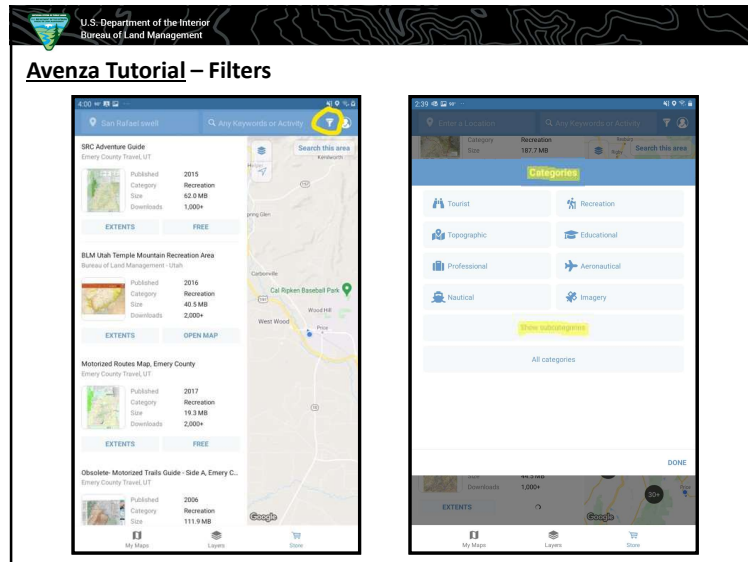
U.S. Department of the Interior
Bureau of Land Management

Avenza Tutorial – Filters

4:00

San Rafael swell

Any Keywords or Activity

Search this area

SRC Adventure Guide
Emery County Travel, UT

Published 2015
Category Recreation
Size 62.0 MB
Downloads 1,000+

EXTENTS FREE

BLM Utah Temple Mountain Recreation Area
Bureau of Land Management - Utah

Published 2016
Category Recreation
Size 40.5 MB
Downloads 2,000+

EXTENTS OPEN MAP

Motorized Routes Map, Emery County
Emery County Travel, UT

Published 2017
Category Recreation
Size 19.3 MB
Downloads 2,000+

EXTENTS FREE

Obsolete- Motorized Trails Guide - Side A, Emery C...
Emery County Travel, UT

Published 2006
Category Recreation
Size 111.9 MB

Kenilworth
Carbonville
Cal Ripken Baseball Park
Wood Hill
West Wood
Price
Google

My Maps Layers Store

2:39

Enter a Location

Any Keywords or Activity

Category Recreation
Size 187.7 MB

Search this area

Categories

Tourist
Recreation
Topographic
Educational
Professional
Aeronautical
Nautical
Imagery

Show subcategories

All categories

DONE

Size 44.3 MB
Downloads 1,000+

EXTENTS

Google

My Maps Layers Store